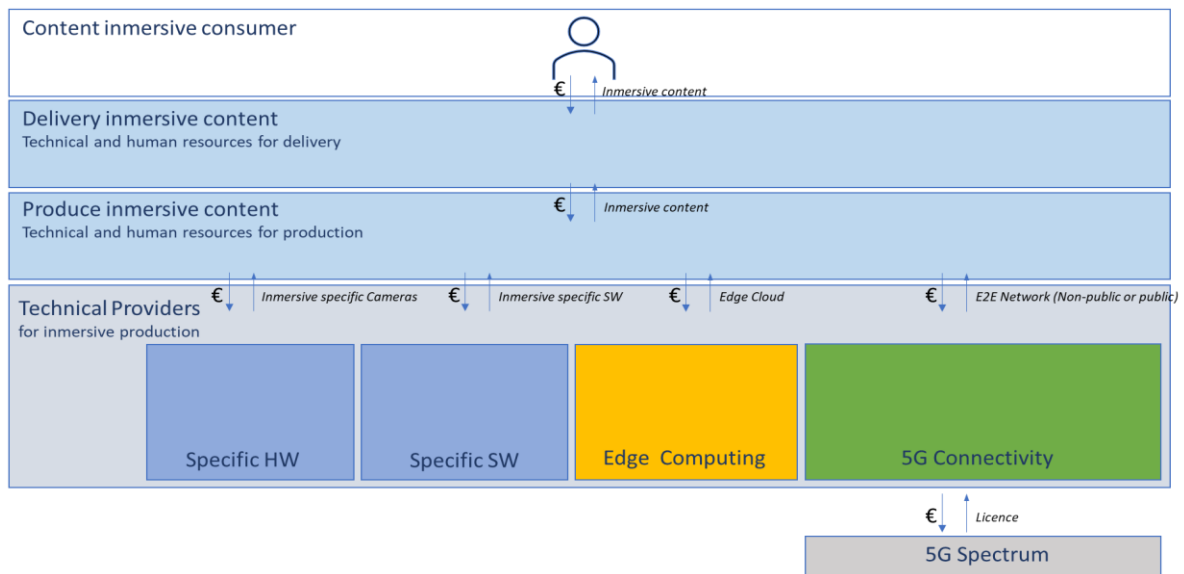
Content inmersive consumer

€ Inmersive content

Delivery inmersive content
Technical and human resources for delivery

€ Inmersive content

Produce inmersive content
Technical and human resources for production

€ Inmersive specific Cameras
€ Inmersive specific SW
€ Edge Cloud
€ E2E Network (Non-public or public)

Technical Providers
for inmersive production

Specific HW

Specific SW

Edge Computing

5G Connectivity

€ Licence

5G Spectrum